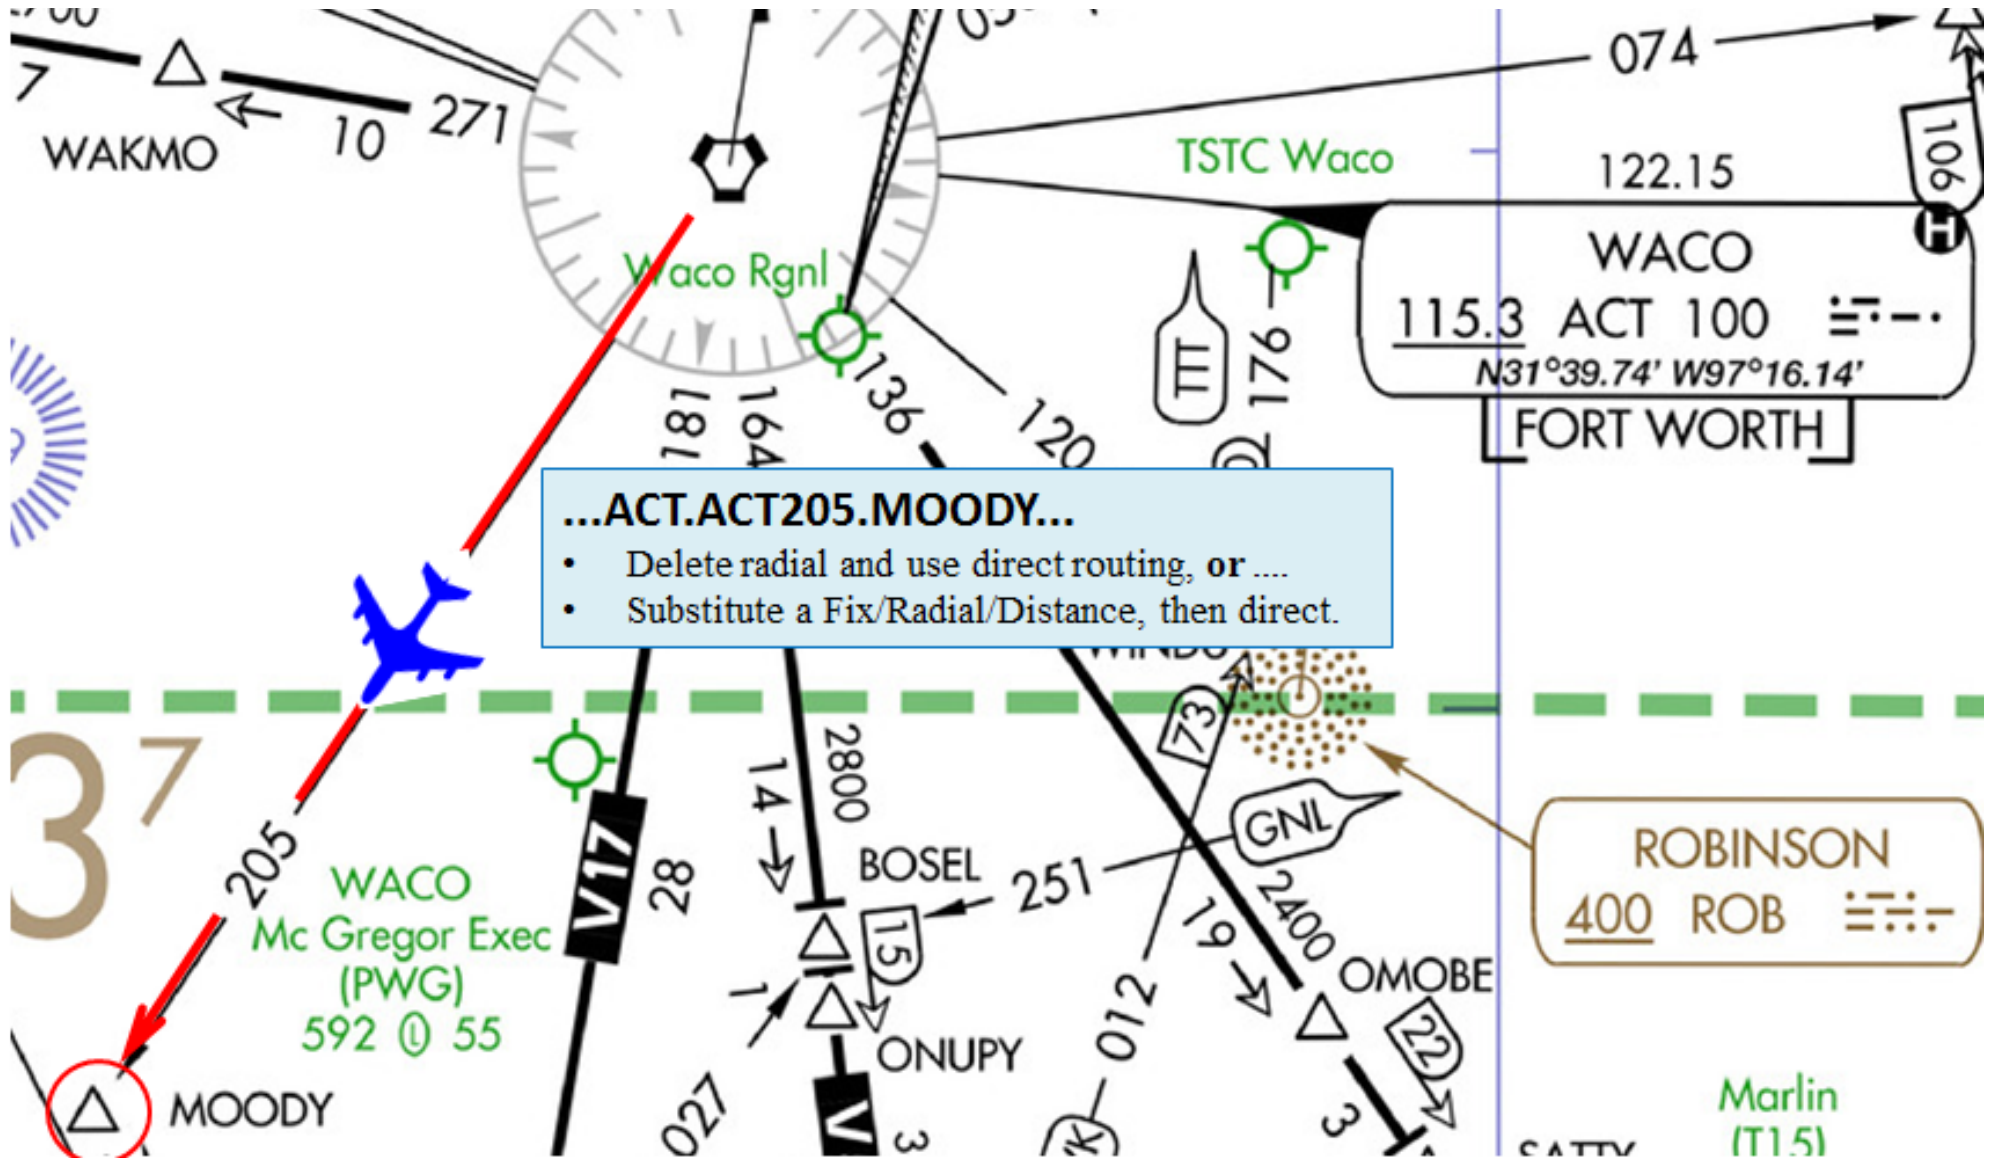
WAKMO
10
271
074
TSTC Waco
122.15
106
WACO
115.3 ACT 100
N31°39.74' W97°16.14'
FORT WORTH
Waco Rgnl
181
164
136
120
TTT
176

...ACT.ACT205.MOODY...
• Delete radial and use direct routing, **or** ....
• Substitute a Fix/Radial/Distance, then direct.

37
73
2800
14
V17
28
BOSEL
251
GNL
15
ROBINSON
400 ROB
205
WACO
Mc Gregor Exec
(PWG)
592 Ⓛ 55
19
2400
OMOBE
012
1
ONUPY
22
027
V
3
3
MOODY
Marlin
(T15)
SATTY